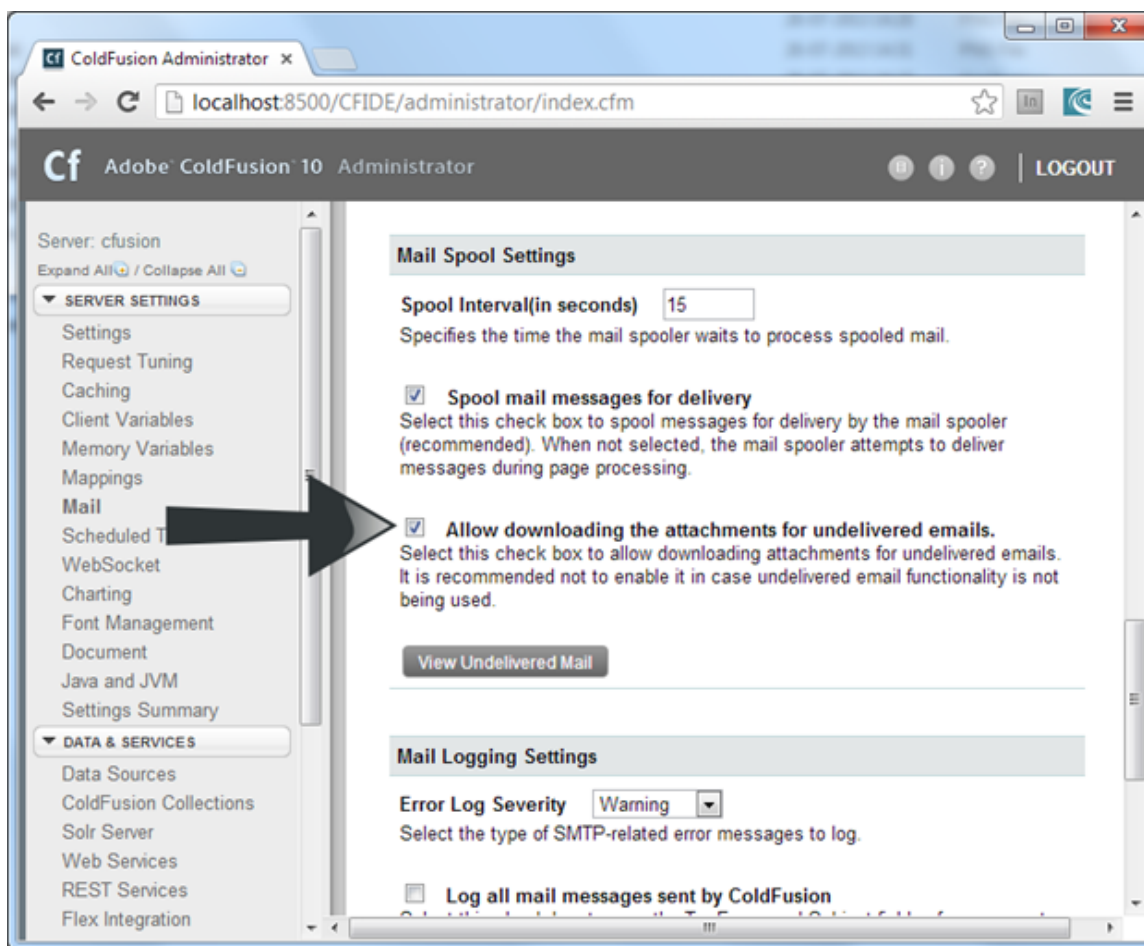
ColdFusion Administrator ×

localhost:8500/CFIDE/administrator/index.cfm

Cf Adobe ColdFusion 10 Administrator

LOGOUT

Server: cfusion
Expand All / Collapse All

SERVER SETTINGS
Settings
Request Tuning
Caching
Client Variables
Memory Variables
Mappings
Mail
Scheduled T
WebSocket
Charting
Font Management
Document
Java and JVM
Settings Summary

DATA & SERVICES
Data Sources
ColdFusion Collections
Solr Server
Web Services
REST Services
Flex Integration

Mail Spool Settings

Spool Interval(in seconds) 15
Specifies the time the mail spooler waits to process spooled mail.

Spool mail messages for delivery
Select this check box to spool messages for delivery by the mail spooler (recommended). When not selected, the mail spooler attempts to deliver messages during page processing.

Allow downloading the attachments for undelivered emails.
Select this check box to allow downloading attachments for undelivered emails. It is recommended not to enable it in case undelivered email functionality is not being used.

View Undelivered Mail

Mail Logging Settings

Error Log Severity Warning
Select the type of SMTP-related error messages to log.

Log all mail messages sent by ColdFusion
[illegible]